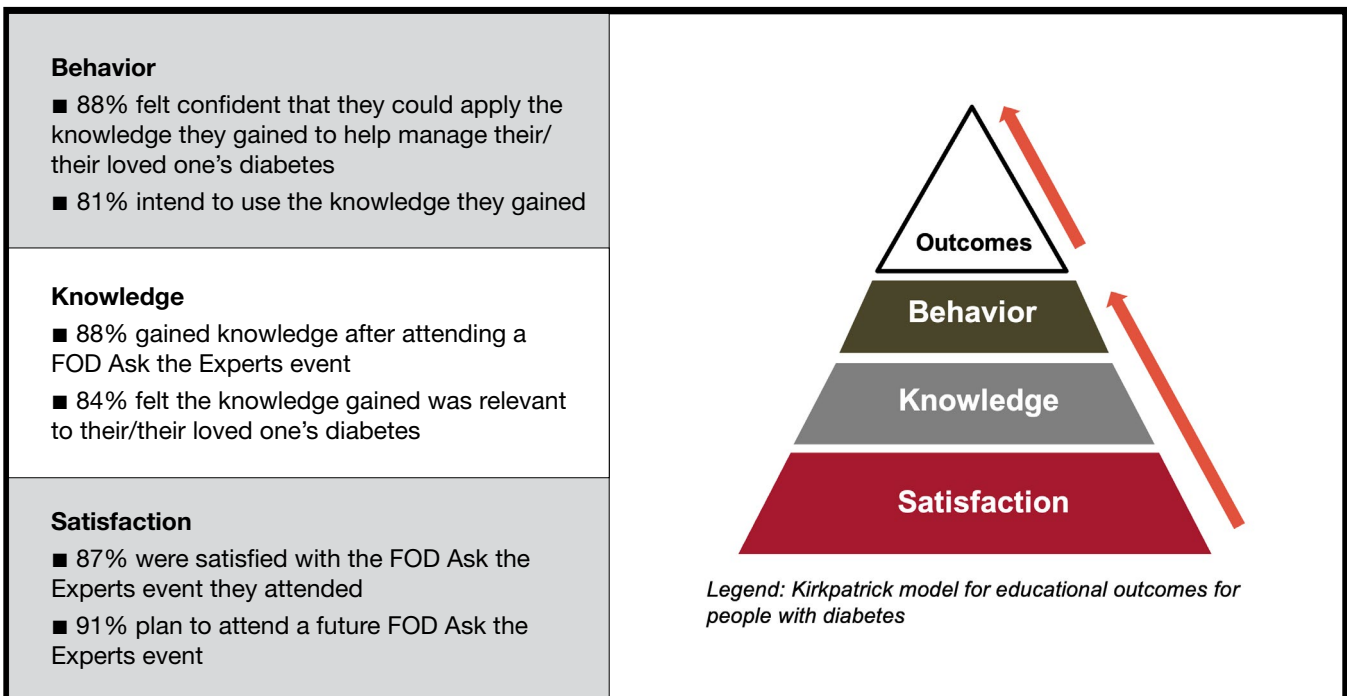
**Behavior**

■ 88% felt confident that they could apply the knowledge they gained to help manage their/their loved one's diabetes

■ 81% intend to use the knowledge they gained

**Knowledge**

■ 88% gained knowledge after attending a FOD Ask the Experts event

■ 84% felt the knowledge gained was relevant to their/their loved one's diabetes

**Satisfaction**

■ 87% were satisfied with the FOD Ask the Experts event they attended

■ 91% plan to attend a future FOD Ask the Experts event

Outcomes

Behavior

Knowledge

Satisfaction

*Legend: Kirkpatrick model for educational outcomes for people with diabetes*